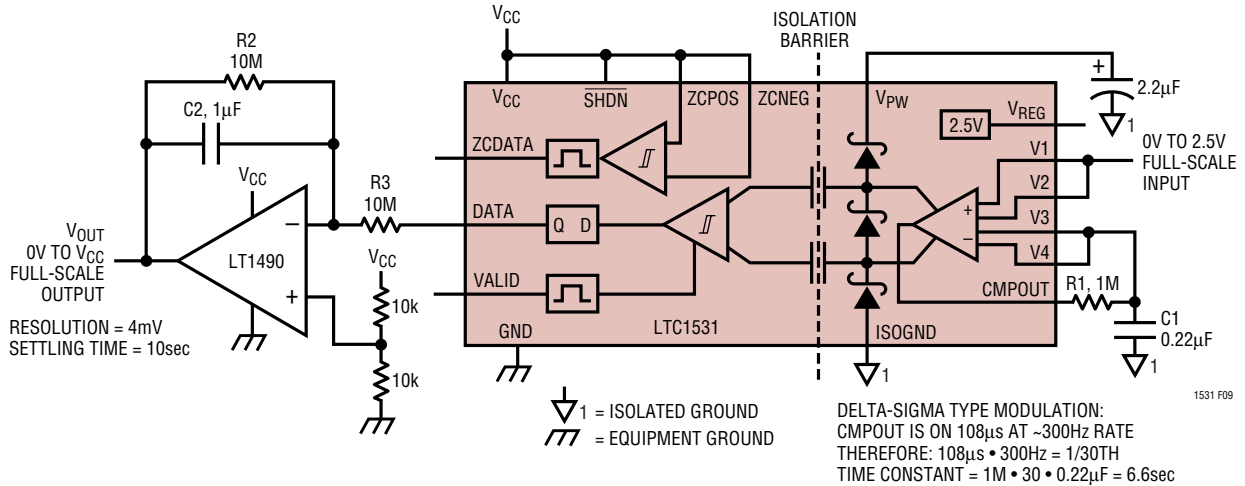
$V_{CC}$

ISOLATION BARRIER

R2 10M

C2, 1µF

$V_{CC}$

$\overline{SHDN}$

ZCPOS

ZCNEG

$V_{PW}$

2.2µF

2.5V

$V_{REG}$

1

0V TO 2.5V FULL-SCALE INPUT

ZCDATA

$V_{CC}$

V1

V2

$V_{OUT}$ 0V TO $V_{CC}$ FULL-SCALE OUTPUT

LT1490

R3 10M

DATA

Q D

V3

V4

$V_{CC}$

VALID

CMPOUT

R1, 1M

10k

10k

GND

LTC1531

ISOGND

C1 0.22µF

1

1

RESOLUTION = 4mV
SETTLING TIME = 10sec

1 = ISOLATED GROUND
= EQUIPMENT GROUND

1531 F09

DELTA-SIGMA TYPE MODULATION:
CMPOUT IS ON 108µs AT ~300Hz RATE
THEREFORE: 108µs • 300Hz = 1/30TH
TIME CONSTANT = 1M • 30 • 0.22µF = 6.6sec